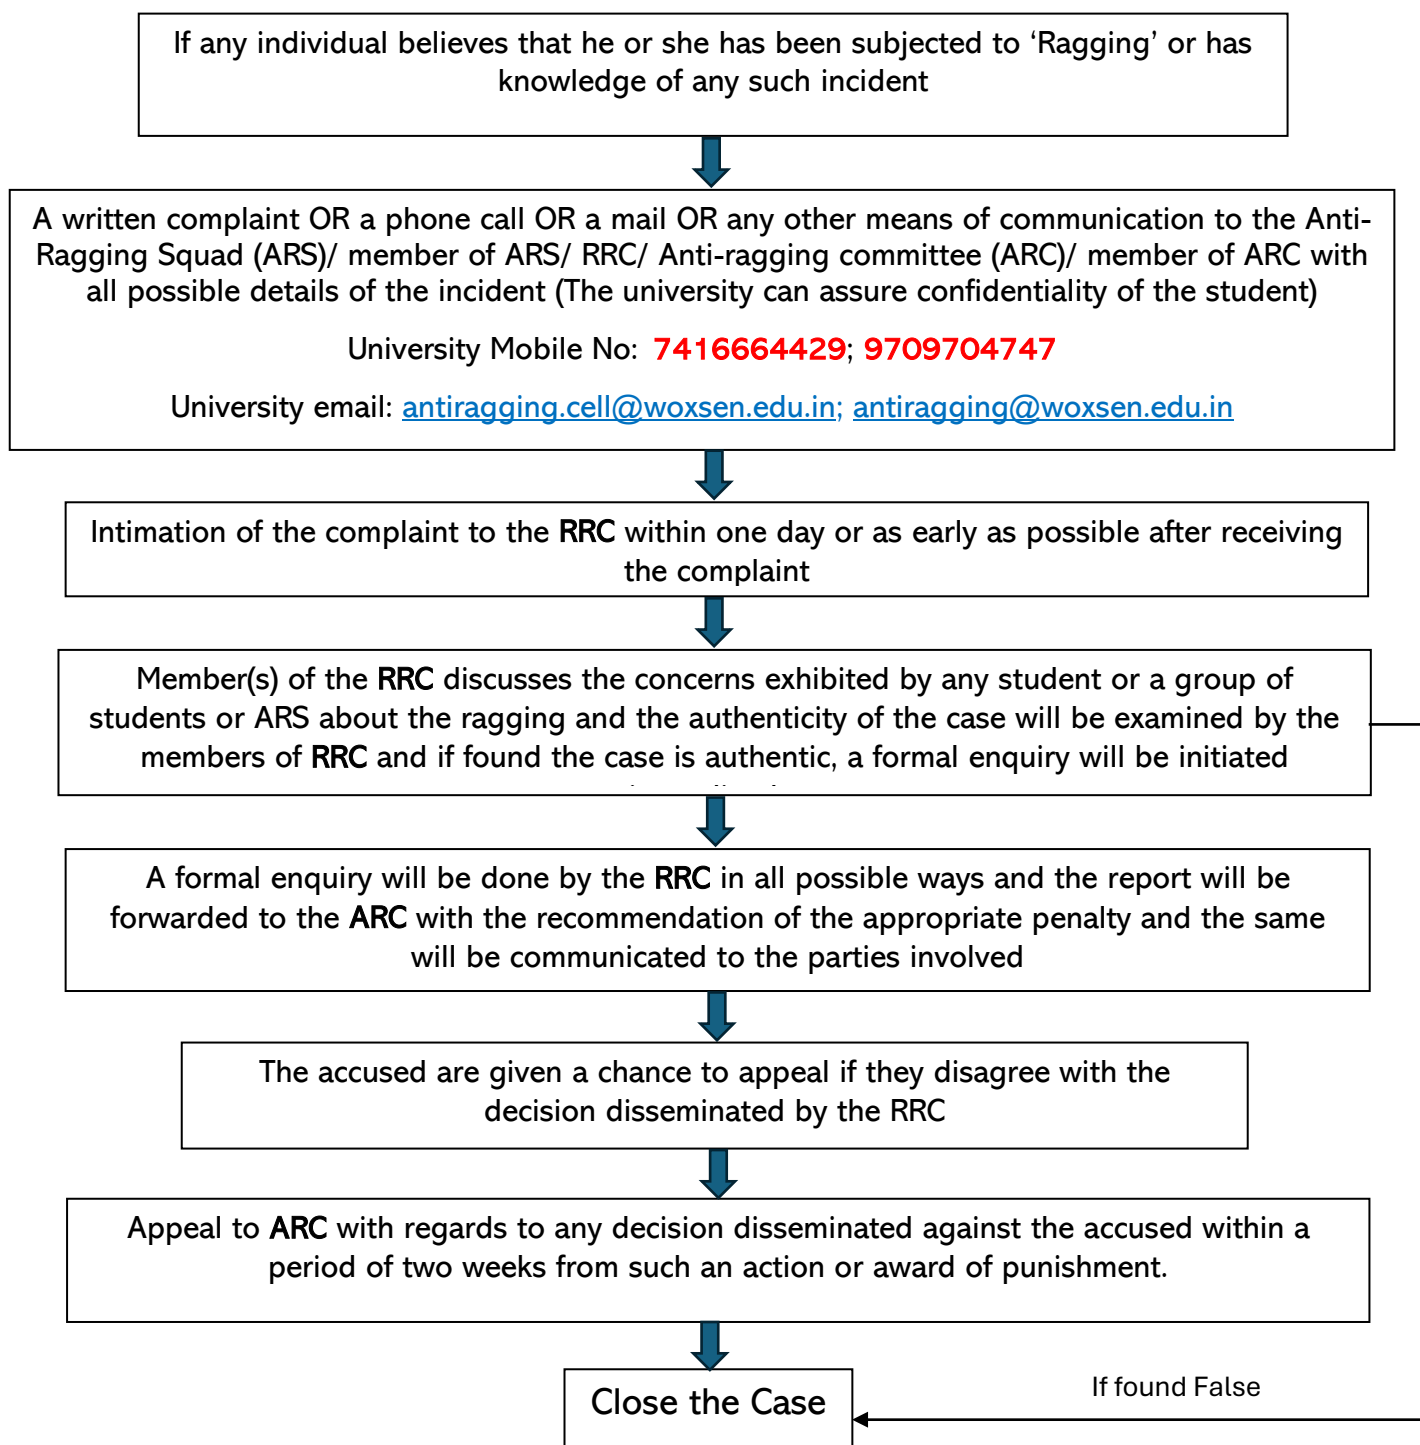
If any individual believes that he or she has been subjected to ‘Ragging’ or has knowledge of any such incident

A written complaint OR a phone call OR a mail OR any other means of communication to the Anti-Ragging Squad (ARS)/ member of ARS/ RRC/ Anti-ragging committee (ARC)/ member of ARC with all possible details of the incident (The university can assure confidentiality of the student)

University Mobile No: 7416664429; 9709704747

University email: antiragging.cell@woxsen.edu.in; antiragging@woxsen.edu.in

Intimation of the complaint to the RRC within one day or as early as possible after receiving the complaint

Member(s) of the RRC discusses the concerns exhibited by any student or a group of students or ARS about the ragging and the authenticity of the case will be examined by the members of RRC and if found the case is authentic, a formal enquiry will be initiated

A formal enquiry will be done by the RRC in all possible ways and the report will be forwarded to the ARC with the recommendation of the appropriate penalty and the same will be communicated to the parties involved

The accused are given a chance to appeal if they disagree with the decision disseminated by the RRC

Appeal to ARC with regards to any decision disseminated against the accused within a period of two weeks from such an action or award of punishment.

Close the Case

If found False